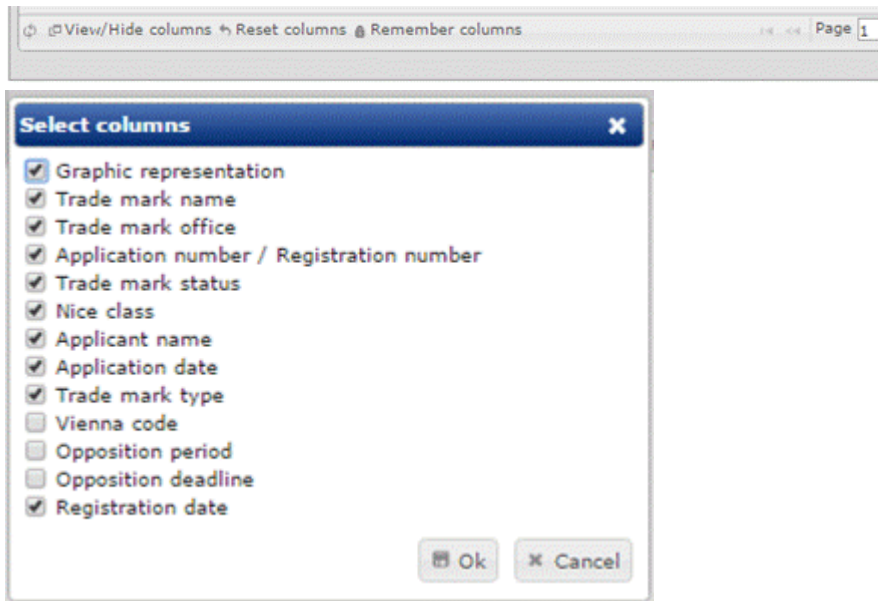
View/Hide columns Reset columns Remember columns Page 1

Select columns

Graphic representation
Trade mark name
Trade mark office
Application number / Registration number
Trade mark status
Nice class
Applicant name
Application date
Trade mark type
Vienna code
Opposition period
Opposition deadline
Registration date

Ok Cancel